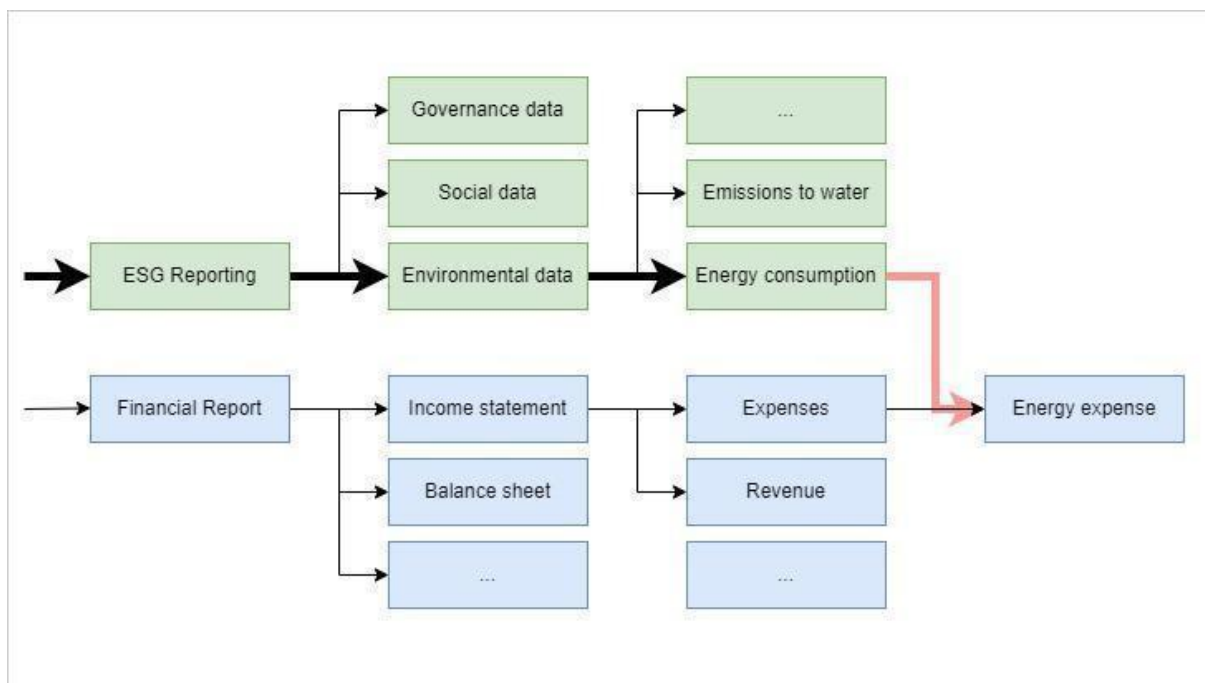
Governance data

...

Social data

Emissions to water

ESG Reporting

Environmental data

Energy consumption

Financial Report

Income statement

Expenses

Energy expense

Balance sheet

Revenue

...

...